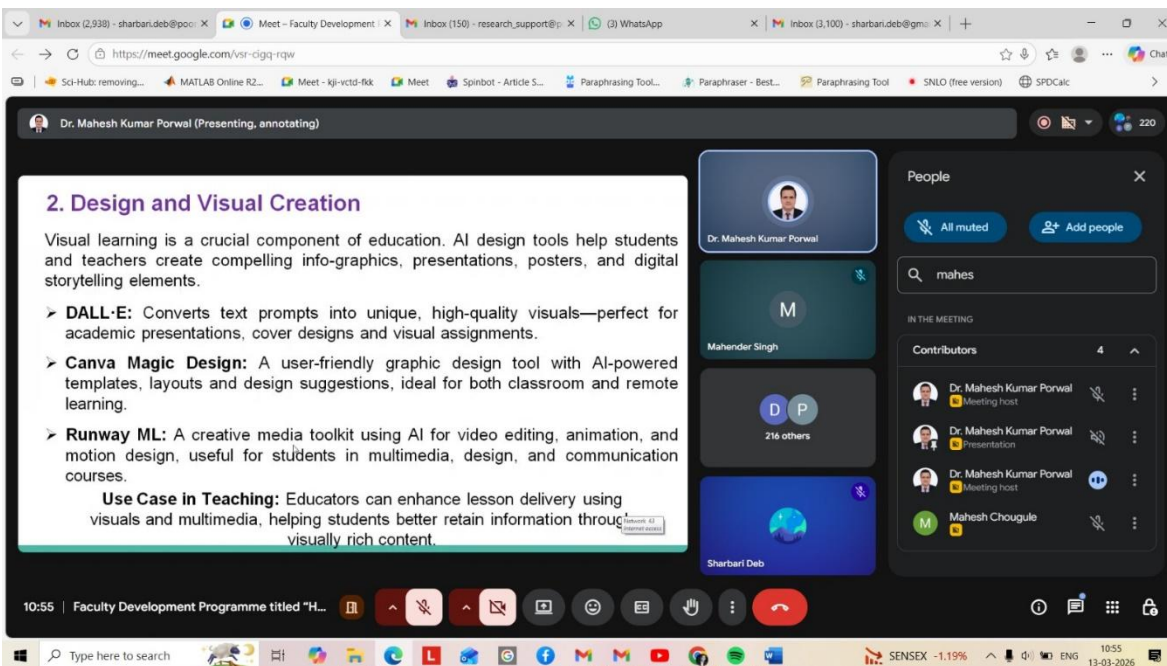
Inbox (2,938) - sharbari.deb@poo | Meet – Faculty Development | Inbox (150) - research_support@ | (3) WhatsApp | Inbox (3,100) - sharbari.deb@gm

https://meet.google.com/vsr-cigq-rqw

Sci-Hub: removing... MATLAB Online R2... Meet - kji-vctd-fkk Meet Spinbot - Article S... Paraphrasing Tool... Paraphraser - Best... Paraphrasing Tool SNLO (free version) SPDCalc

Dr. Mahesh Kumar Porwal (Presenting, annotating)

220

2. Design and Visual Creation

Visual learning is a crucial component of education. AI design tools help students and teachers create compelling info-graphics, presentations, posters, and digital storytelling elements.

➢ DALL·E: Converts text prompts into unique, high-quality visuals—perfect for academic presentations, cover designs and visual assignments.

➢ Canva Magic Design: A user-friendly graphic design tool with AI-powered templates, layouts and design suggestions, ideal for both classroom and remote learning.

➢ Runway ML: A creative media toolkit using AI for video editing, animation, and motion design, useful for students in multimedia, design, and communication courses.

Use Case in Teaching: Educators can enhance lesson delivery using visuals and multimedia, helping students better retain information throug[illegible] visually rich content.

Dr. Mahesh Kumar Porwal

M
Mahender Singh

D P
216 others

Sharbari Deb

People

All muted

Add people

mahes

IN THE MEETING

Contributors 4

Dr. Mahesh Kumar Porwal
Meeting host

Dr. Mahesh Kumar Porwal
Presentation

Dr. Mahesh Kumar Porwal
Meeting host

Mahesh Chougule

10:55 | Faculty Development Programme titled "H...

Type here to search

SENSEX -1.19% ENG 10:55 13-03-2026